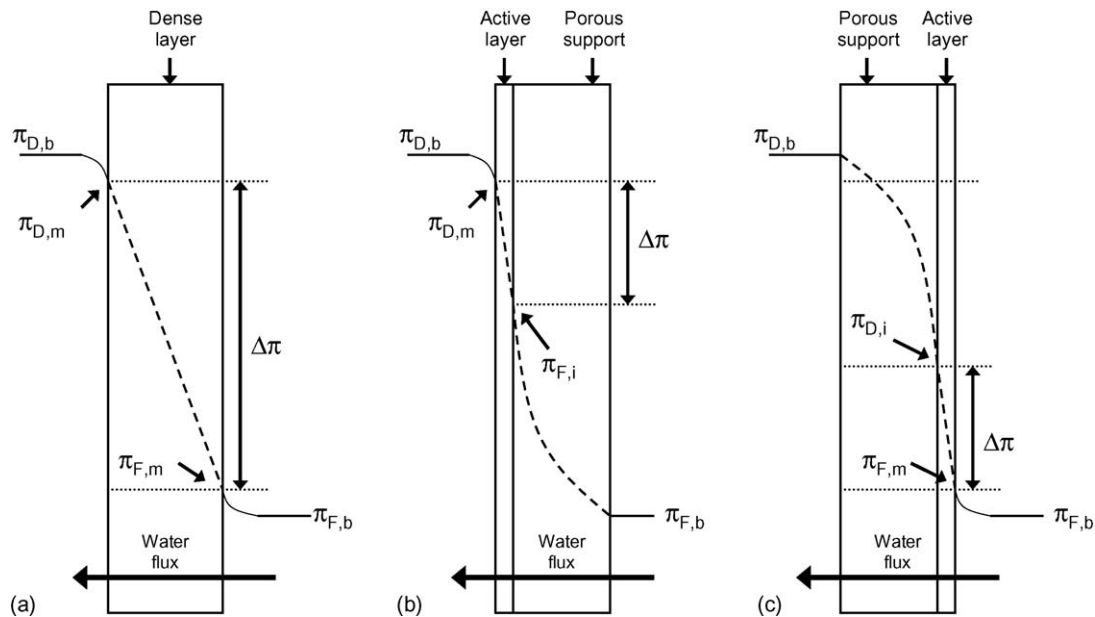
Dense layer

$\pi_{D,b}$

$\pi_{D,m}$

$\Delta\pi$

$\pi_{F,m}$

$\pi_{F,b}$

Water flux

(a)

Active layer

Porous support

$\pi_{D,b}$

$\pi_{D,m}$

$\Delta\pi$

$\pi_{F,i}$

$\pi_{F,b}$

Water flux

(b)

Porous support

Active layer

$\pi_{D,b}$

$\pi_{D,i}$

$\Delta\pi$

$\pi_{F,m}$

$\pi_{F,b}$

Water flux

(c)